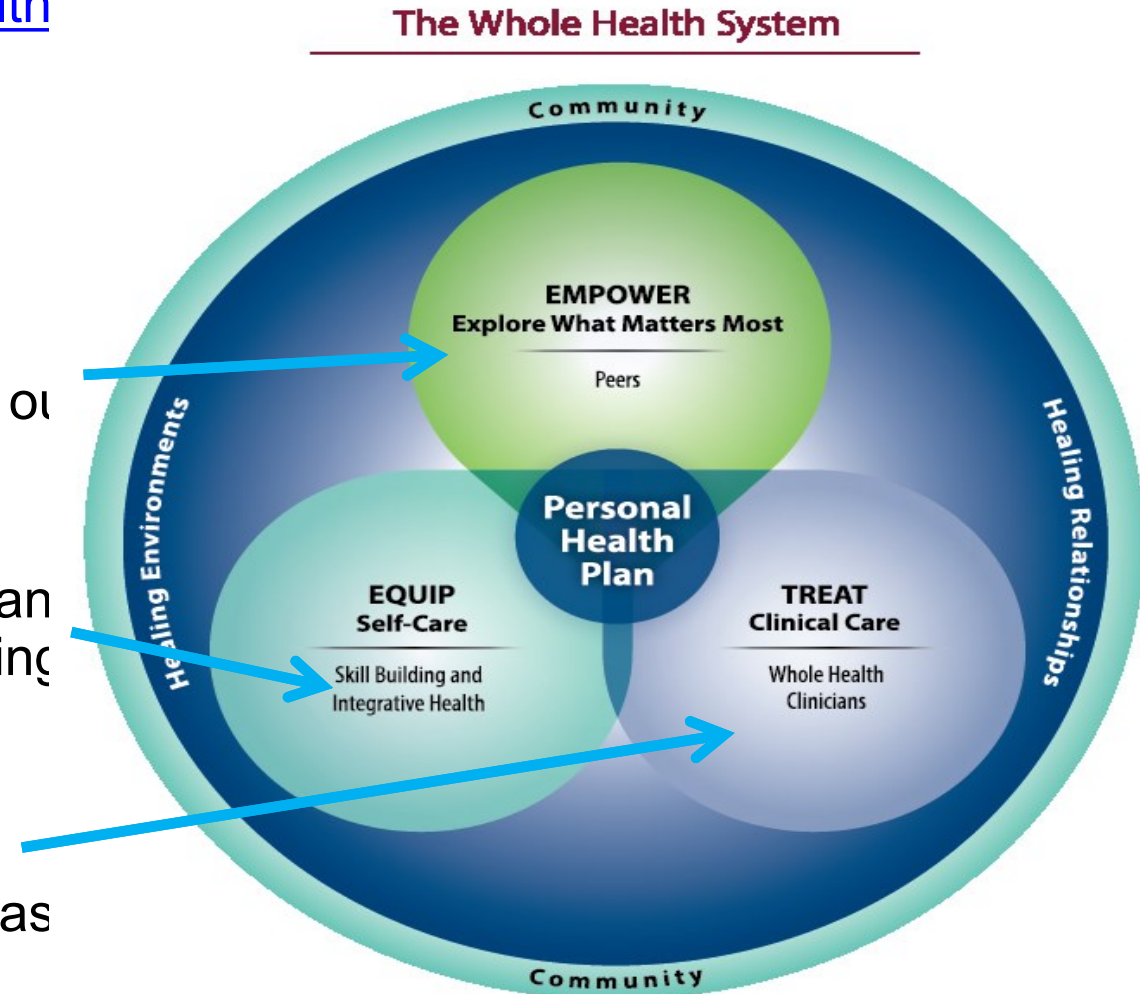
lth

ou

an
ing

as

The Whole Health System

Community

EMPOWER
Explore What Matters Most

Peers

Healing Environments

Healing Relationships

Personal Health Plan

EQUIP
Self-Care

Skill Building and Integrative Health

TREAT
Clinical Care

Whole Health Clinicians

Community